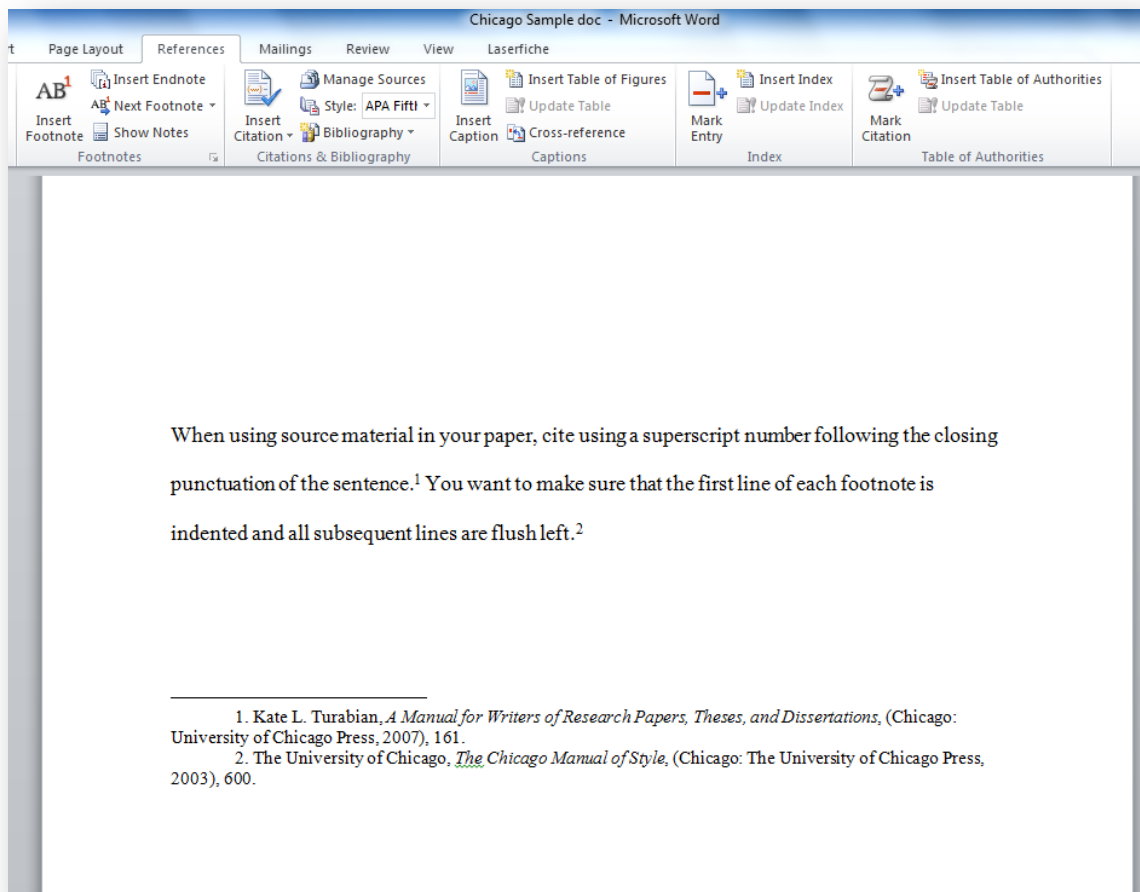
Chicago Sample doc - Microsoft Word

t Page Layout References Mailings Review View Laserfiche

AB$^1$ Insert Footnote
Insert Endnote
AB$^1$ Next Footnote
Show Notes
Footnotes

Insert Citation
Manage Sources
Style: APA Fifth
Bibliography
Citations & Bibliography

Insert Caption
Insert Table of Figures
Update Table
Cross-reference
Captions

Mark Entry
Insert Index
Update Index
Index

Mark Citation
Insert Table of Authorities
Update Table
Table of Authorities

When using source material in your paper, cite using a superscript number following the closing punctuation of the sentence.$^1$ You want to make sure that the first line of each footnote is indented and all subsequent lines are flush left.$^2$

1. Kate L. Turabian, *A Manual for Writers of Research Papers, Theses, and Dissertations*, (Chicago: University of Chicago Press, 2007), 161.
2. The University of Chicago, *The Chicago Manual of Style*, (Chicago: The University of Chicago Press, 2003), 600.